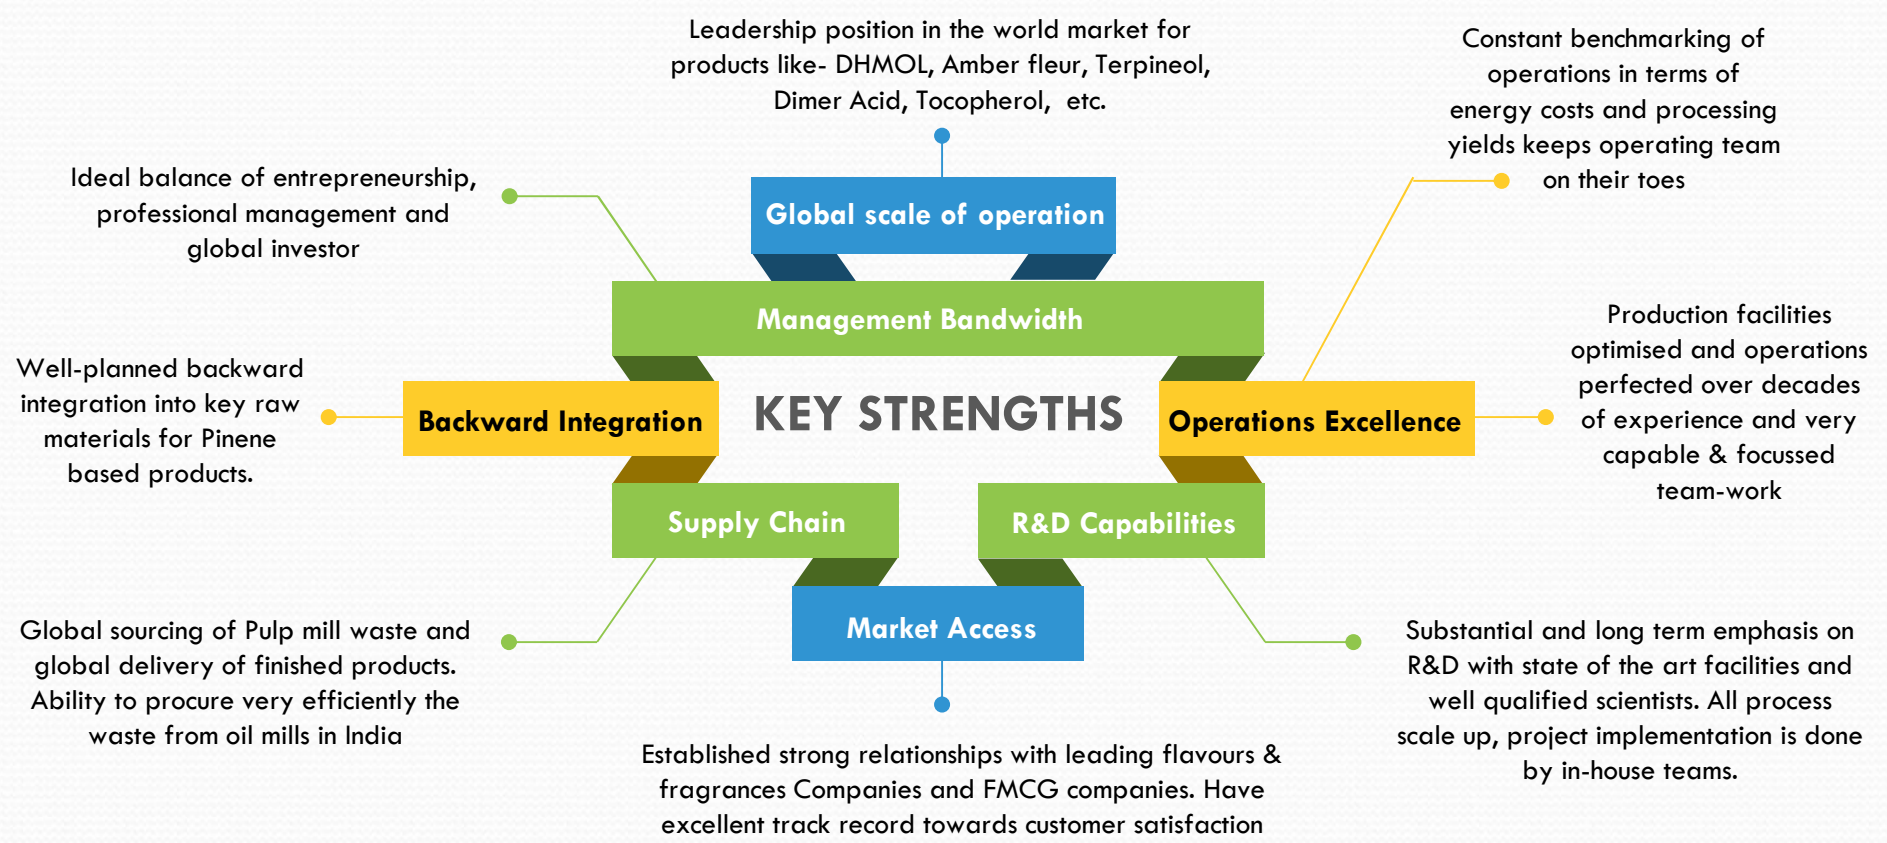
Leadership position in the world market for products like- DHMOL, Amber fleur, Terpineol, Dimer Acid, Tocopherol, etc.

Constant benchmarking of operations in terms of energy costs and processing yields keeps operating team on their toes

Ideal balance of entrepreneurship, professional management and global investor

Global scale of operation

Management Bandwidth

Production facilities optimised and operations perfected over decades of experience and very capable & focussed team-work

Well-planned backward integration into key raw materials for Pinene based products.

Backward Integration

KEY STRENGTHS

Operations Excellence

Supply Chain

R&D Capabilities

Market Access

Global sourcing of Pulp mill waste and global delivery of finished products. Ability to procure very efficiently the waste from oil mills in India

Substantial and long term emphasis on R&D with state of the art facilities and well qualified scientists. All process scale up, project implementation is done by in-house teams.

Established strong relationships with leading flavours & fragrances Companies and FMCG companies. Have excellent track record towards customer satisfaction